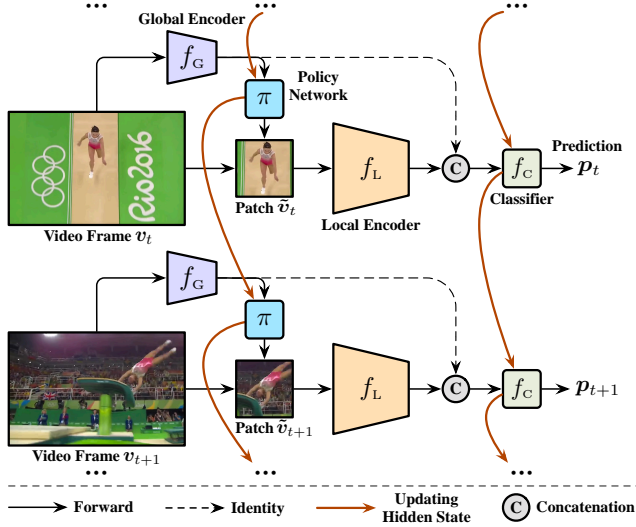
...
Global Encoder
...
...
$f_{\mathrm{G}}$
Policy Network
$\pi$
Rio2016
Patch $\tilde{\boldsymbol{v}}_t$
$f_{\mathrm{L}}$
C
$f_{\mathrm{C}}$
Prediction $\boldsymbol{p}_t$
Classifier
Local Encoder
Video Frame $\boldsymbol{v}_t$
$f_{\mathrm{G}}$
$\pi$
$f_{\mathrm{L}}$
C
$f_{\mathrm{C}}$
$\boldsymbol{p}_{t+1}$
Patch $\tilde{\boldsymbol{v}}_{t+1}$
Video Frame $\boldsymbol{v}_{t+1}$
...
...
...
Forward
Identity
Updating Hidden State
C Concatenation